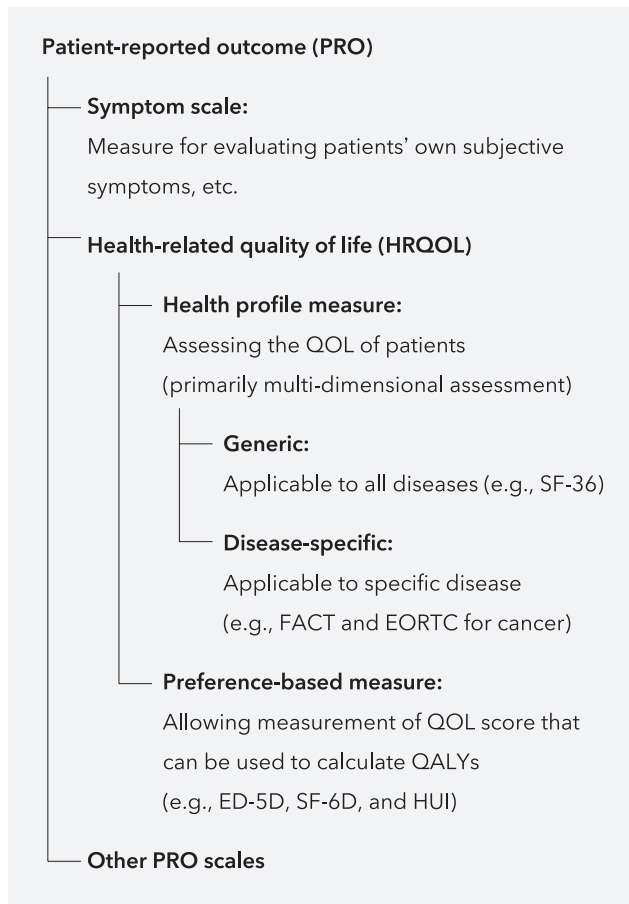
Patient-reported outcome (PRO)

Symptom scale:
Measure for evaluating patients' own subjective symptoms, etc.

Health-related quality of life (HRQOL)

Health profile measure:
Assessing the QOL of patients (primarily multi-dimensional assessment)

Generic:
Applicable to all diseases (e.g., SF-36)

Disease-specific:
Applicable to specific disease (e.g., FACT and EORTC for cancer)

Preference-based measure:
Allowing measurement of QOL score that can be used to calculate QALYs (e.g., ED-5D, SF-6D, and HUI)

Other PRO scales